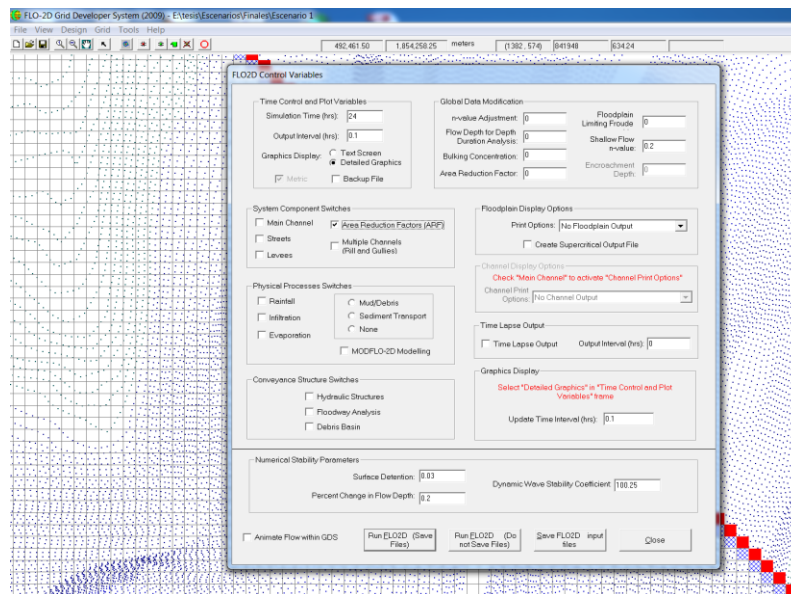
FLO-2D Grid Developer System (2009) - E:\tesis\Escenarios\Finales\Escenario 1

File View Design Grid Tools Help

492,461.50 1,854,258.25 meters (1382 , 574) 841948 634.24

FLO2D Control Variables

Time Control and Plot Variables

Simulation Time (hrs): 24

Output Interval (hrs): 0.1

Graphics Display: Text Screen Detailed Graphics

Metric Backup File

Global Data Modification

n-value Adjustment: 0

Flow Depth for Depth Duration Analysis: 0

Bulking Concentration: 0

Area Reduction Factor: 0

Floodplain Limiting Froude 0

Shallow Flow n-value: 0.2

Encroachment Depth: 0

System Component Switches

Main Channel

Area Reduction Factors (ARF)

Streets

Multiple Channels (Rill and Gullies)

Levees

Floodplain Display Options

Print Options: No Floodplain Output

Create Supercritical Output File

Channel Display Options

Check "Main Channel" to activate "Channel Print Options"

Channel Print Options: No Channel Output

Physical Processes Switches

Rainfall

Infiltration

Evaporation

Mud/Debris

Sediment Transport

None

MODFLO-2D Modelling

Time Lapse Output

Time Lapse Output

Output Interval (hrs): 0

Graphics Display

Select "Detailed Graphics" in "Time Control and Plot Variables" frame

Update Time Interval (hrs): 0.1

Conveyance Structure Switches

Hydraulic Structures

Floodway Analysis

Debris Basin

Numerical Stability Parameters

Surface Detention: 0.03

Percent Change in Flow Depth: 0.2

Dynamic Wave Stability Coefficient: 100.25

Animate Flow within GDS

Run FLO2D (Save Files)

Run FLO2D (Do not Save Files)

Save FLO2D input files

Close